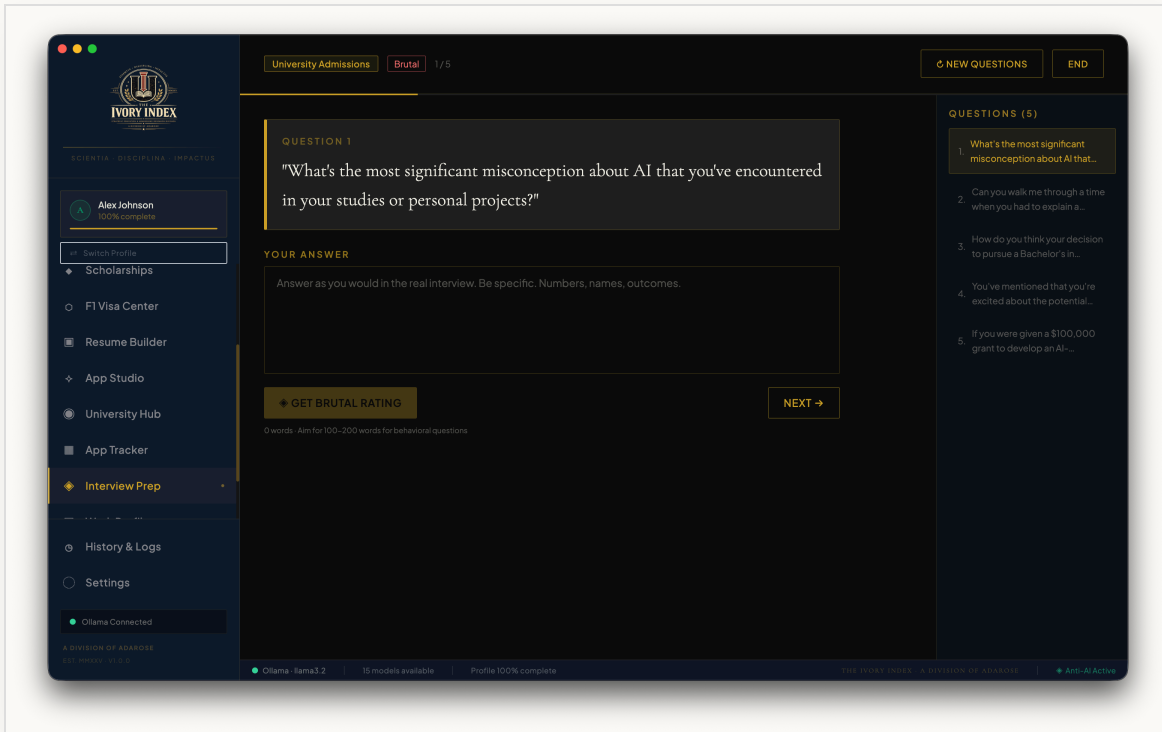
THE IVORY INDEX

SCIENTIA · DISCIPLINA · IMPACTUS

A Alex Johnson
100% complete

Switch Profile

Scholarships

F1 Visa Center

Resume Builder

App Studio

University Hub

App Tracker

Interview Prep

History & Logs

Settings

Ollama Connected

A DIVISION OF ADAROSE
EST. MMXXV · V1.0.0

University Admissions Brutal 1 / 5

NEW QUESTIONS END

QUESTION 1

"What's the most significant misconception about AI that you've encountered in your studies or personal projects?"

YOUR ANSWER

Answer as you would in the real interview. Be specific. Numbers, names, outcomes.

GET BRUTAL RATING

NEXT →

0 words · Aim for 100–200 words for behavioral questions

QUESTIONS (5)

1. What's the most significant misconception about AI that...

2. Can you walk me through a time when you had to explain a...

3. How do you think your decision to pursue a Bachelor's in...

4. You've mentioned that you're excited about the potential...

5. If you were given a $100,000 grant to develop an AI-...

Ollama · llama3.2 15 models available Profile 100% complete THE IVORY INDEX · A DIVISION OF ADAROSE Anti-AI Active